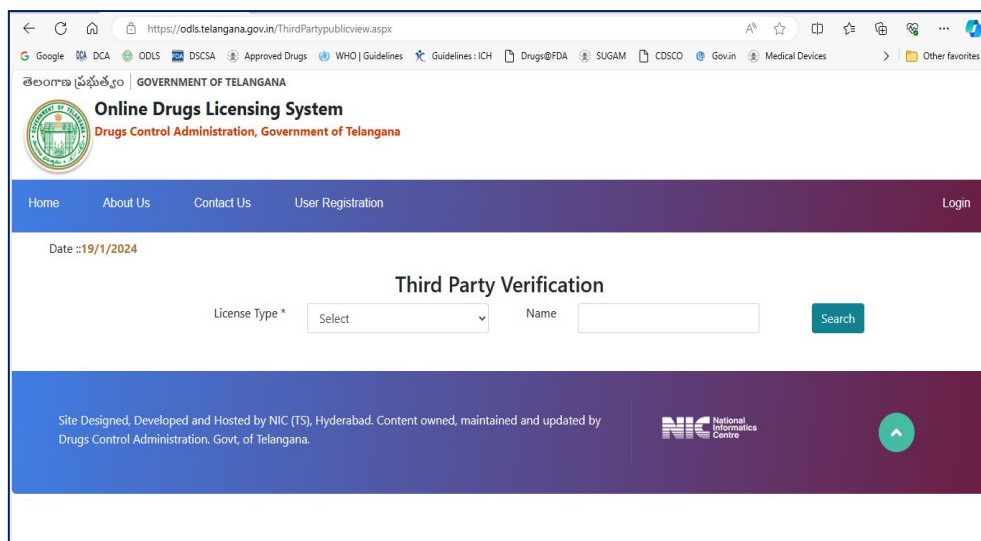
https://odls.telangana.gov.in/ThirdPartypublicview.aspx

Google DCA ODLS DSCSA Approved Drugs WHO | Guidelines Guidelines : ICH Drugs@FDA SUGAM CDSCO Gov.in Medical Devices Other favorites

తెలంగాణ ప్రభుత్వం | GOVERNMENT OF TELANGANA

Online Drugs Licensing System

Drugs Control Administration, Government of Telangana

Home About Us Contact Us User Registration Login

Date ::19/1/2024

Third Party Verification

License Type * Select Name Search

Site Designed, Developed and Hosted by NIC (TS), Hyderabad. Content owned, maintained and updated by Drugs Control Administration. Govt, of Telangana.

NIC National Informatics Centre